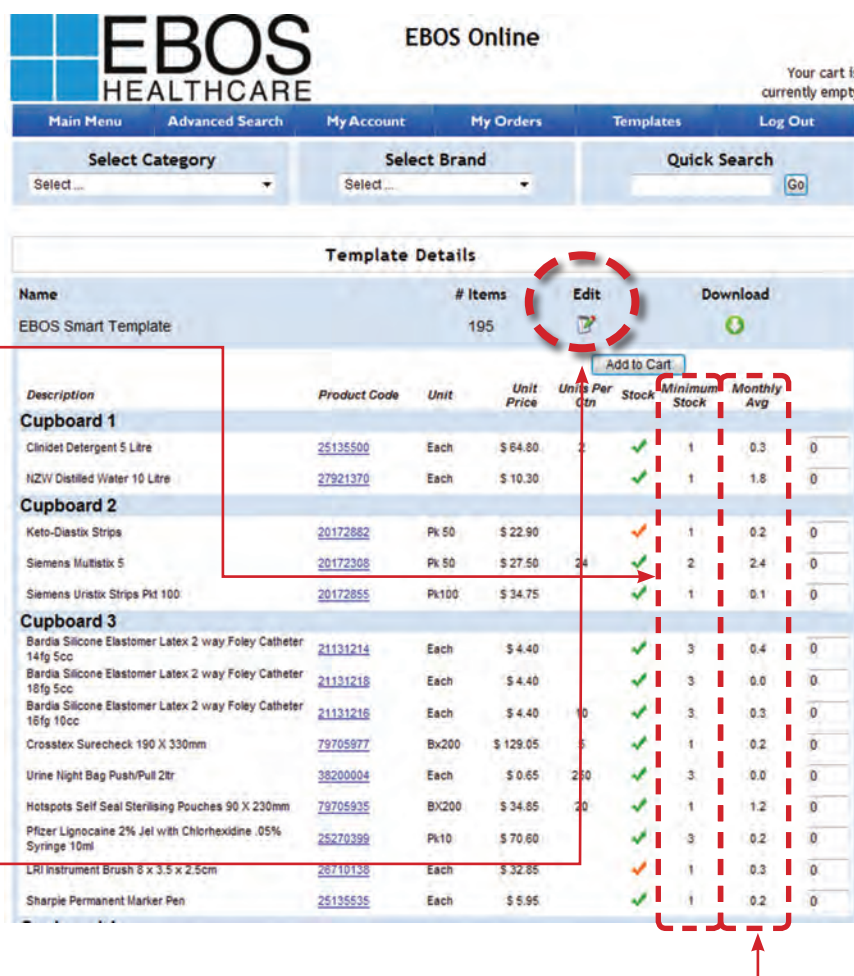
EBOS HEALTHCARE

EBOS Online

Your cart i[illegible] currently empt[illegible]

Main Menu | Advanced Search | My Account | My Orders | Templates | Log Out

Select Category
Select...

Select Brand
Select...

Quick Search
Go

Template Details

| Name | # Items | Edit | Download |
|---|---|---|---|
| EBOS Smart Template | 195 | | |

Add to Cart

| Description | Product Code | Unit | Unit Price | Units Per Ctn | Stock | Minimum Stock | Monthly Avg | |
|---|---|---|---|---|---|---|---|---|
| **Cupboard 1** | | | | | | | | |
| Clinidet Detergent 5 Litre | 25135500 | Each | $ 64.80 | 2 | | 1 | 0.3 | 0 |
| NZW Distilled Water 10 Litre | 27921370 | Each | $ 10.30 | | | 1 | 1.8 | 0 |
| **Cupboard 2** | | | | | | | | |
| Keto-Diastix Strips | 20172882 | Pk 50 | $ 22.90 | | | 1 | 0.2 | 0 |
| Siemens Multistix 5 | 20172308 | Pk 50 | $ 27.50 | 24 | | 2 | 2.4 | 0 |
| Siemens Uristix Strips Pkt 100 | 20172855 | Pk100 | $ 34.75 | | | 1 | 0.1 | 0 |
| **Cupboard 3** | | | | | | | | |
| Bardia Silicone Elastomer Latex 2 way Foley Catheter 14fg 5cc | 21131214 | Each | $ 4.40 | | | 3 | 0.4 | 0 |
| Bardia Silicone Elastomer Latex 2 way Foley Catheter 18fg 5cc | 21131218 | Each | $ 4.40 | | | 3 | 0.0 | 0 |
| Bardia Silicone Elastomer Latex 2 way Foley Catheter 16fg 10cc | 21131216 | Each | $ 4.40 | 10 | | 3 | 0.3 | 0 |
| Crosstex Surecheck 190 X 330mm | 79705977 | Bx200 | $ 129.05 | 5 | | 1 | 0.2 | 0 |
| Urine Night Bag Push/Pull 2ltr | 38200004 | Each | $ 0.65 | 250 | | 3 | 0.0 | 0 |
| Hotspots Self Seal Sterilising Pouches 90 X 230mm | 79705935 | BX200 | $ 34.85 | 20 | | 1 | 1.2 | 0 |
| Pfizer Lignocaine 2% Jel with Chlorhexidine .05% Syringe 10ml | 25270399 | Pk10 | $ 70.60 | | | 3 | 0.2 | 0 |
| LRI Instrument Brush 8 x 3.5 x 2.5cm | 26710138 | Each | $ 32.85 | | | 1 | 0.3 | 0 |
| Sharpie Permanent Marker Pen | 25135535 | Each | $ 5.95 | | | 1 | 0.2 | 0 |